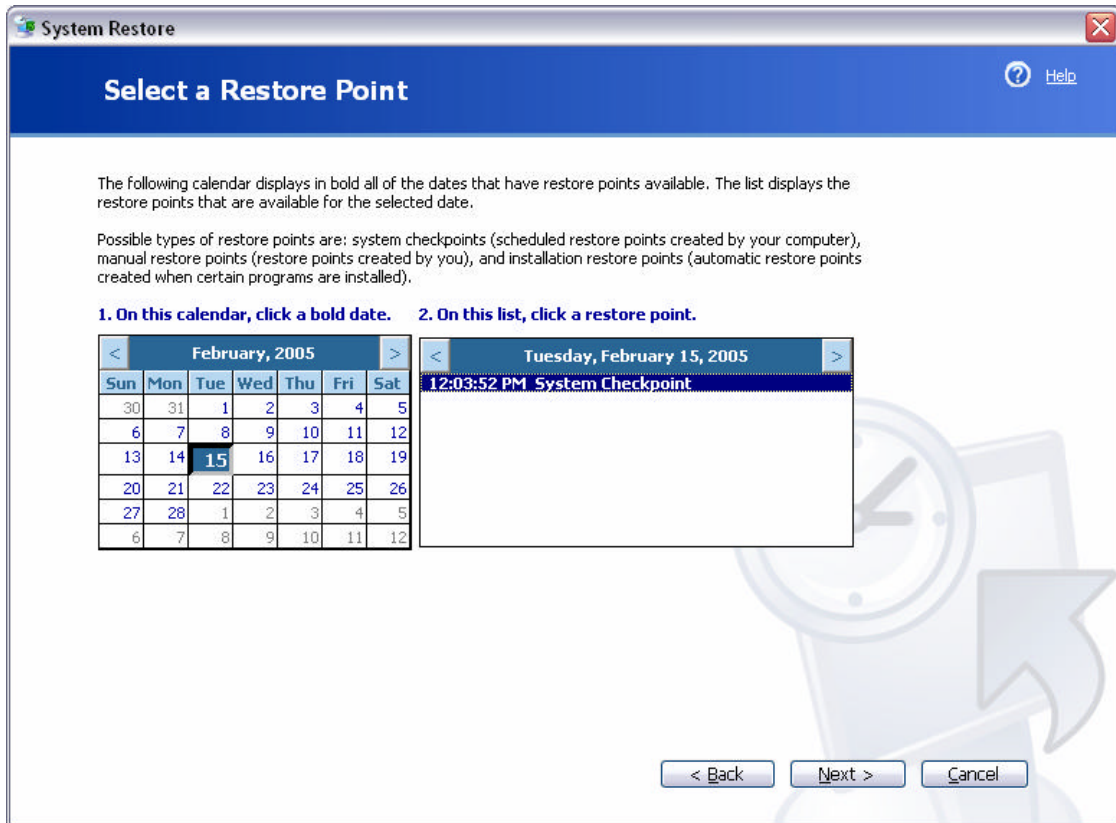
System Restore

Select a Restore Point

Help

The following calendar displays in bold all of the dates that have restore points available. The list displays the restore points that are available for the selected date.

Possible types of restore points are: system checkpoints (scheduled restore points created by your computer), manual restore points (restore points created by you), and installation restore points (automatic restore points created when certain programs are installed).

1. On this calendar, click a bold date.

2. On this list, click a restore point.

< February, 2005 >

| Sun | Mon | Tue | Wed | Thu | Fri | Sat |
|---|---|---|---|---|---|---|
| 30 | 31 | 1 | 2 | 3 | 4 | 5 |
| 6 | 7 | 8 | 9 | 10 | 11 | 12 |
| 13 | 14 | 15 | 16 | 17 | 18 | 19 |
| 20 | 21 | 22 | 23 | 24 | 25 | 26 |
| 27 | 28 | 1 | 2 | 3 | 4 | 5 |
| 6 | 7 | 8 | 9 | 10 | 11 | 12 |

< Tuesday, February 15, 2005 >

12:03:52 PM System Checkpoint

< Back

Next >

Cancel